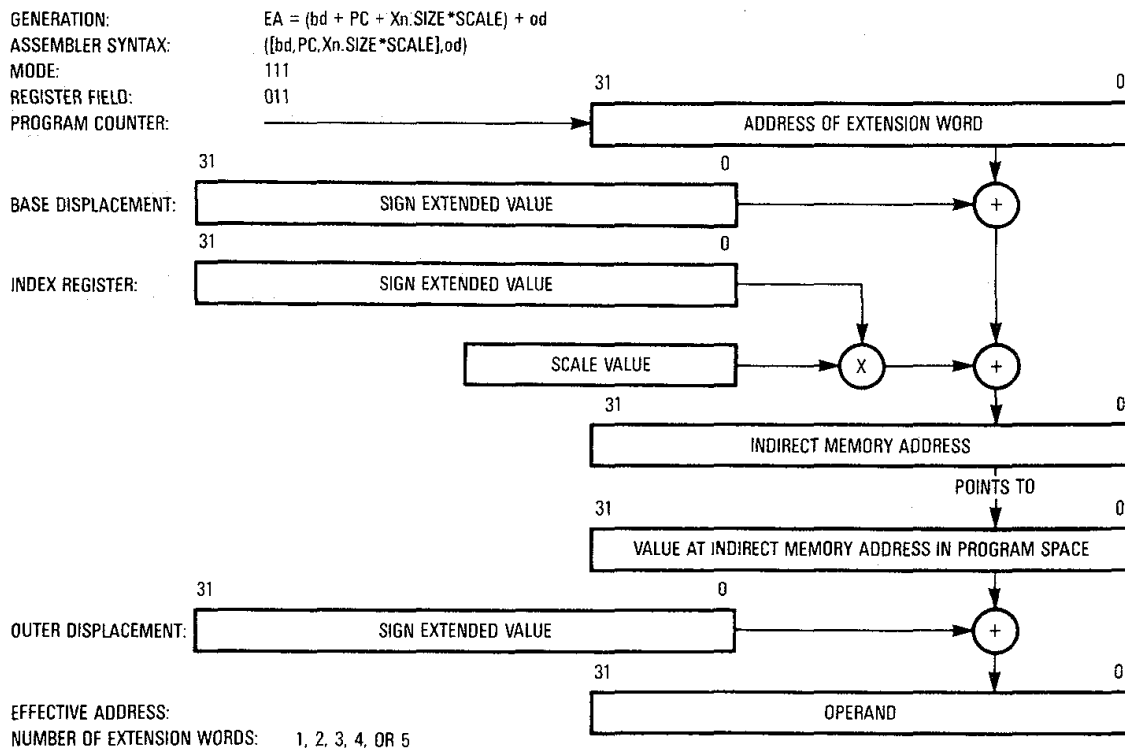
GENERATION: EA = (bd + PC + Xn.SIZE*SCALE) + od
ASSEMBLER SYNTAX: ([bd,PC,Xn.SIZE*SCALE],od)
MODE: 111
REGISTER FIELD: 011
PROGRAM COUNTER:

31 0
ADDRESS OF EXTENSION WORD

31 0
BASE DISPLACEMENT: SIGN EXTENDED VALUE

+

31 0
INDEX REGISTER: SIGN EXTENDED VALUE

SCALE VALUE

X

+

31 0
INDIRECT MEMORY ADDRESS

POINTS TO

31 0
VALUE AT INDIRECT MEMORY ADDRESS IN PROGRAM SPACE

31 0
OUTER DISPLACEMENT: SIGN EXTENDED VALUE

+

31 0
EFFECTIVE ADDRESS: OPERAND

NUMBER OF EXTENSION WORDS: 1, 2, 3, 4, OR 5